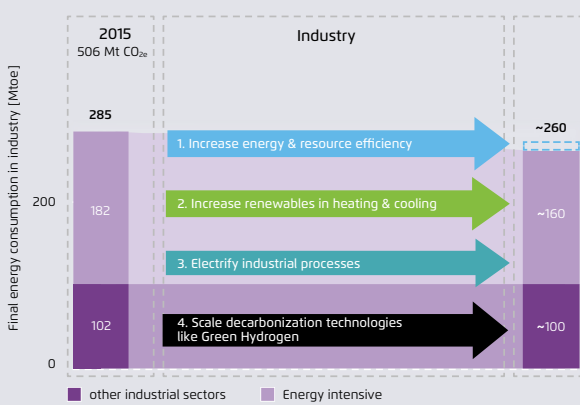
2015
506 Mt $CO_{2e}$

Industry

Final energy consumption in industry [Mtoe]

285

~260

200

0

182

102

~160

~100

1. Increase energy & resource efficiency

2. Increase renewables in heating & cooling

3. Electrify industrial processes

4. Scale decarbonization technologies like Green Hydrogen

other industrial sectors

Energy intensive